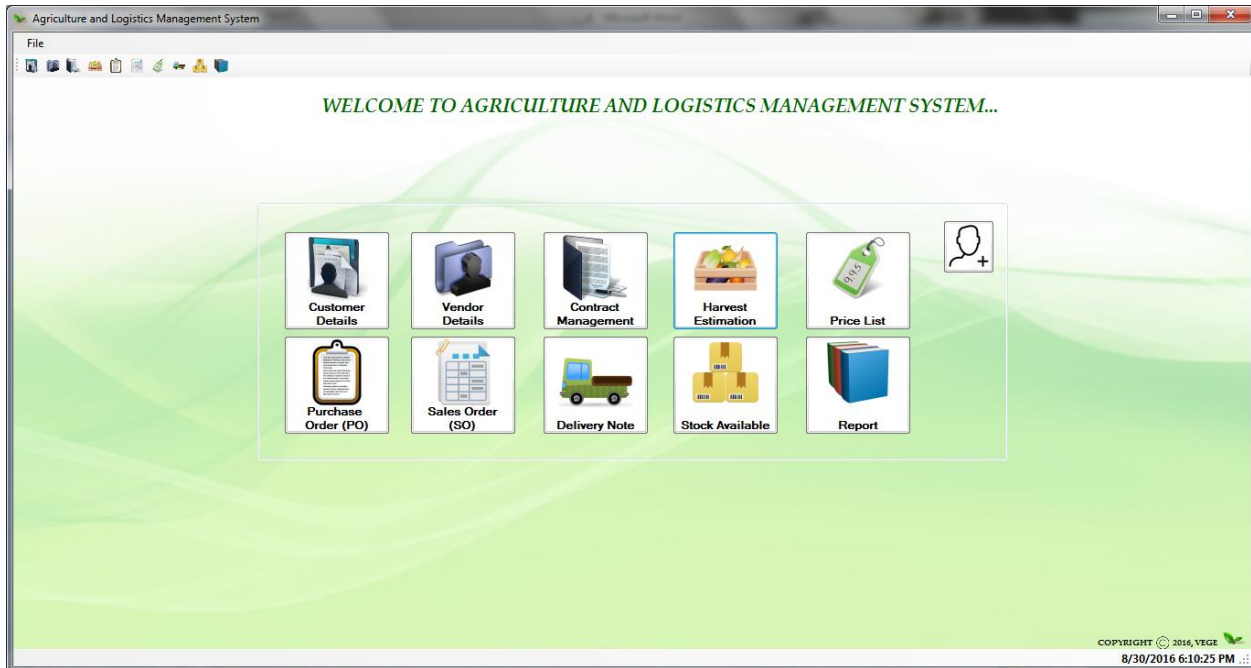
Agriculture and Logistics Management System

File

WELCOME TO AGRICULTURE AND LOGISTICS MANAGEMENT SYSTEM...

Customer Details

Vendor Details

Contract Management

Harvest Estimation

99.5

Price List

Purchase Order (PO)

Sales Order (SO)

Delivery Note

Stock Available

Report

COPYRIGHT © 2016, VEGE

8/30/2016 6:10:25 PM